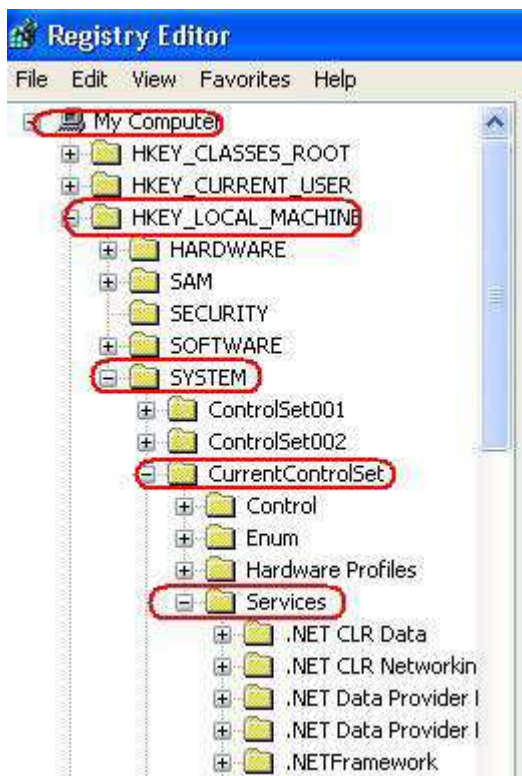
Registry Editor

File Edit View Favorites Help

My Computer
HKEY_CLASSES_ROOT
HKEY_CURRENT_USER
HKEY_LOCAL_MACHINE
HARDWARE
SAM
SECURITY
SOFTWARE
SYSTEM
ControlSet001
ControlSet002
CurrentControlSet
Control
Enum
Hardware Profiles
Services
.NET CLR Data
.NET CLR Networkin
.NET Data Provider I
.NET Data Provider I
.NETFramework